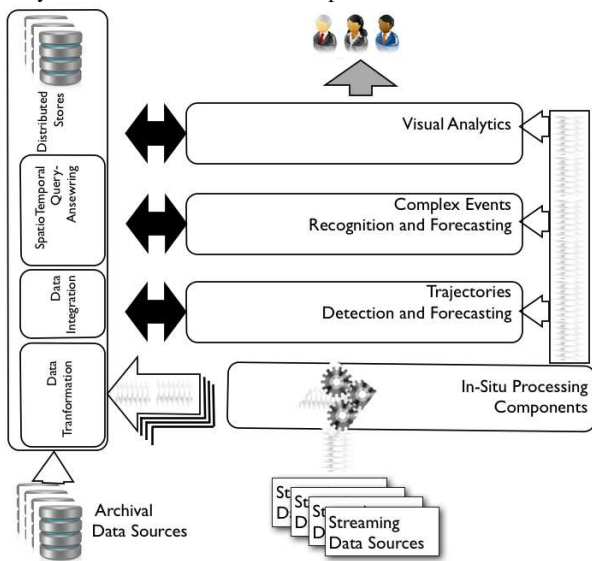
Distributed Stores

SpatioTemporal Query-Answering

Data Integration

Data Tranformation

Visual Analytics

Complex Events Recognition and Forecasting

Trajectories Detection and Forecasting

In-Situ Processing Components

Archival Data Sources

St
D
St
D
St
D
Streaming Data Sources